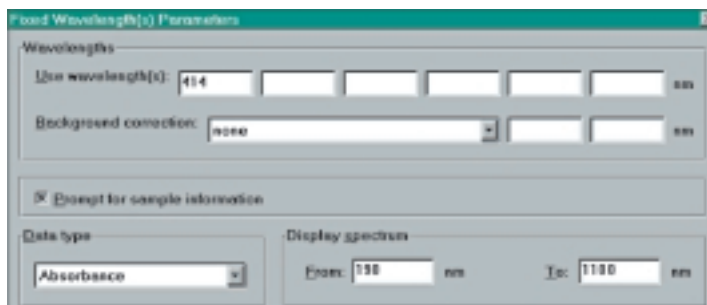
Fixed Wavelength(s) Parameters

Wavelengths

Use wavelength(s): 414 nm

Background correction: none nm

☒ Prompt for sample information

Data type

Absorbance

Display spectrum

From: 190 nm

To: 1100 nm